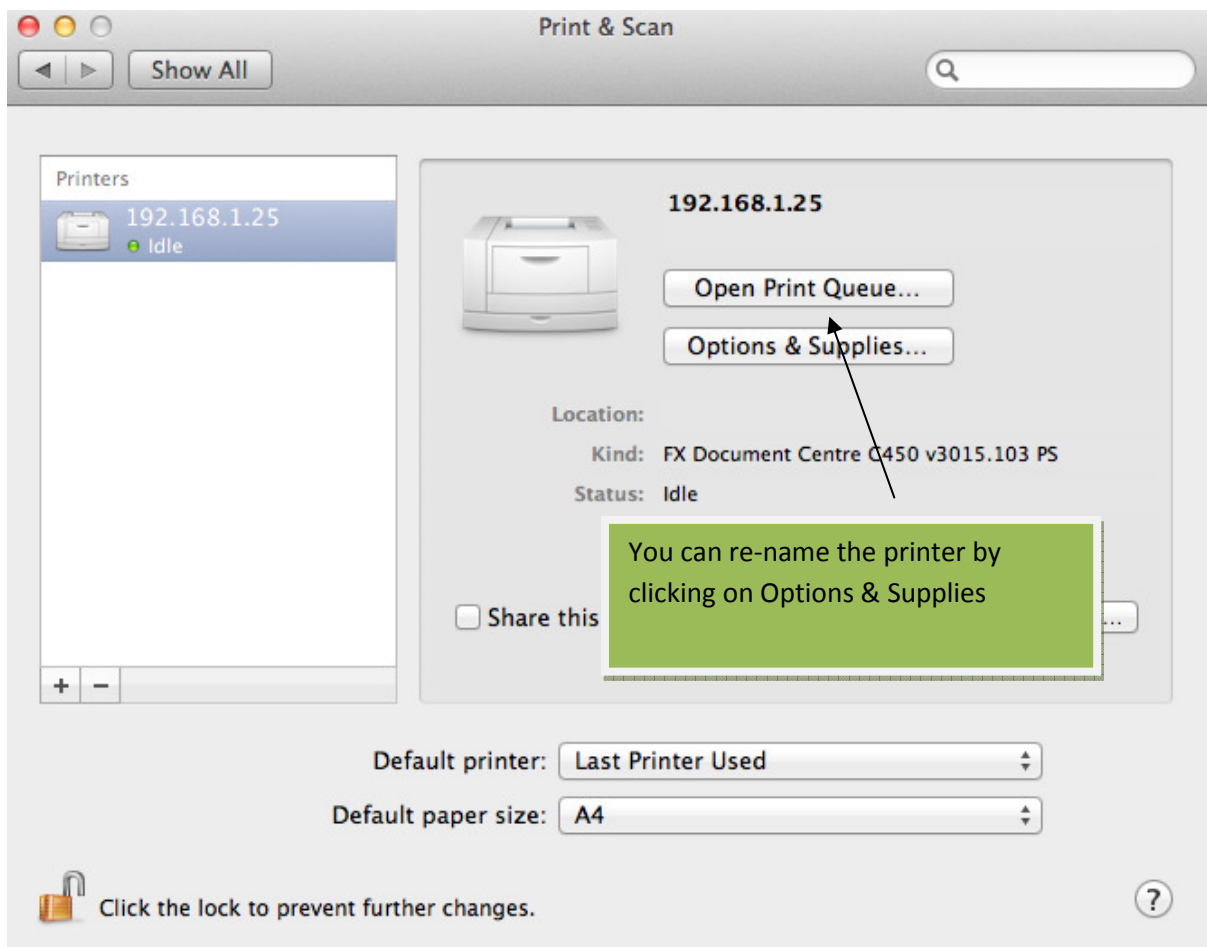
Print & Scan

Show All

Printers

192.168.1.25
Idle

192.168.1.25

Open Print Queue...

Options & Supplies...

Location:

Kind: FX Document Centre C450 v3015.103 PS

Status: Idle

You can re-name the printer by clicking on Options & Supplies

Share this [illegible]

...

+ −

Default printer: Last Printer Used

Default paper size: A4

Click the lock to prevent further changes.

?